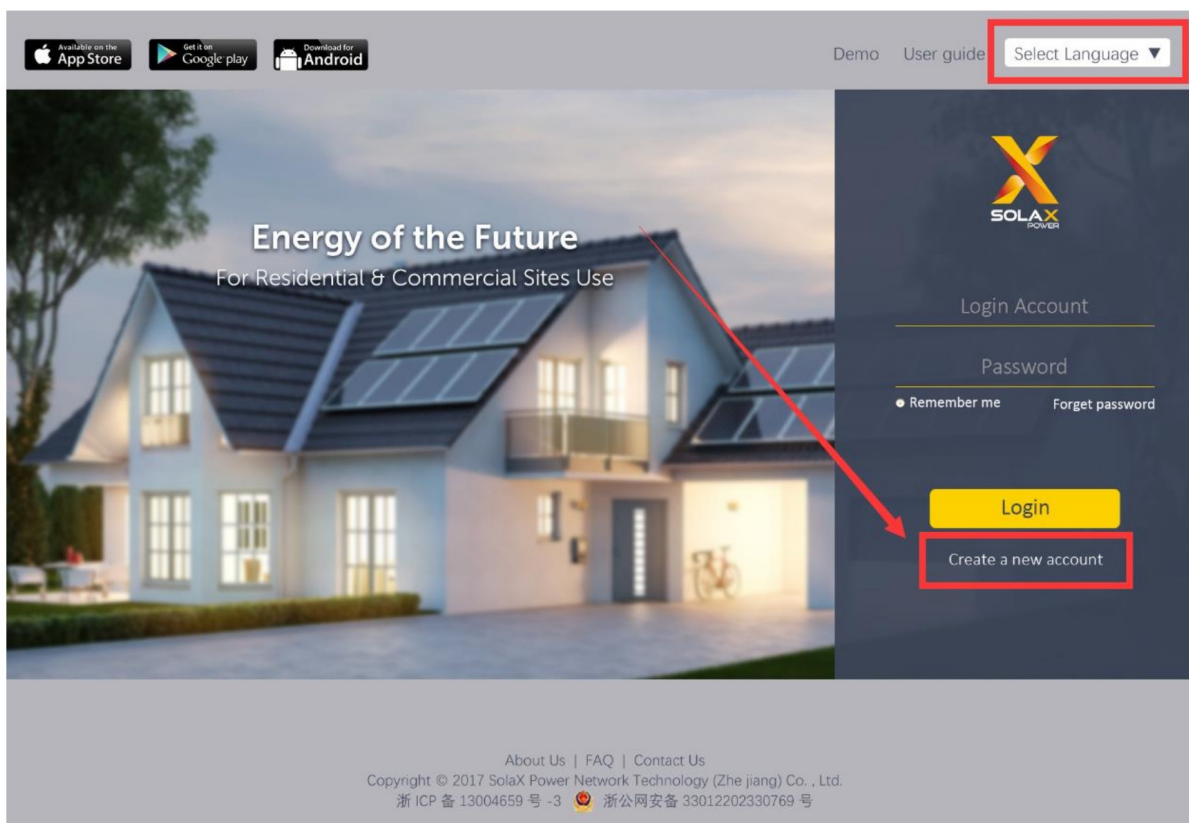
Available on the App Store
Get it on Google play
Download for Android

Demo User guide Select Language ▼

Energy of the Future
For Residential & Commercial Sites Use

SOLAX POWER

Login Account

Password

Remember me
Forget password

Login

Create a new account

About Us | FAQ | Contact Us
Copyright © 2017 SolaX Power Network Technology (Zhe jiang) Co. , Ltd.
浙 ICP 备 13004659 号 -3 浙公网安备 33012202330769 号